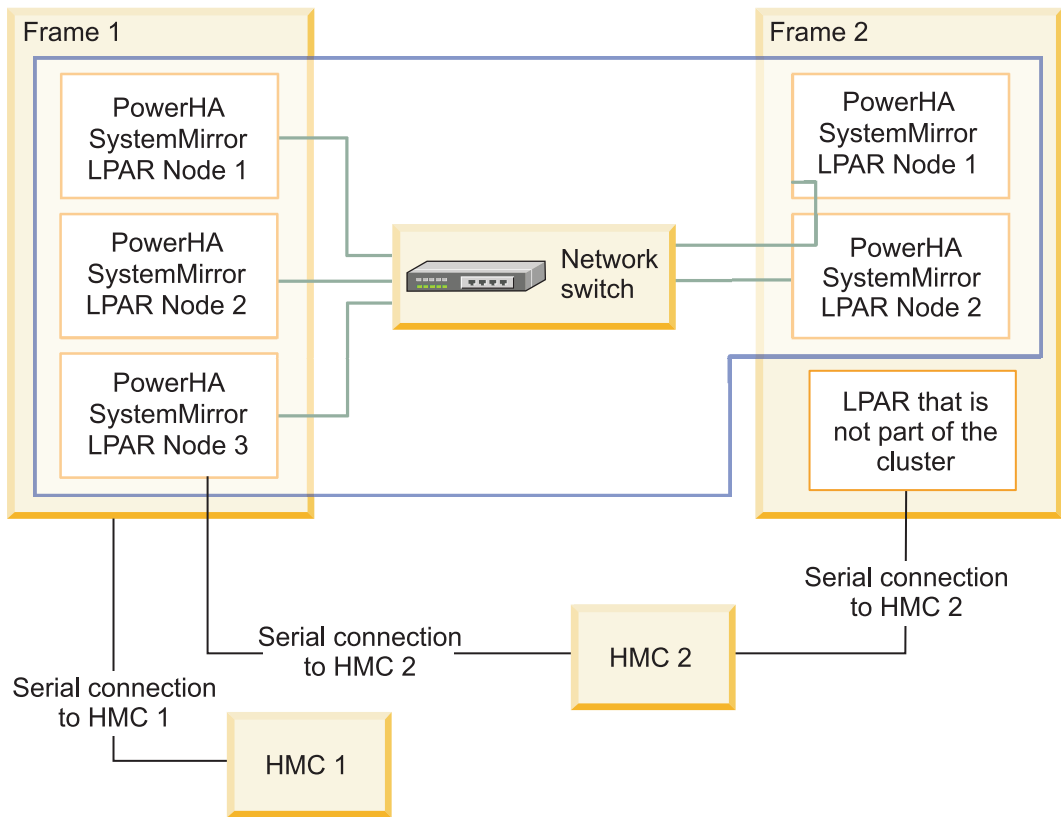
Frame 1

PowerHA SystemMirror LPAR Node 1

PowerHA SystemMirror LPAR Node 2

PowerHA SystemMirror LPAR Node 3

Network switch

Frame 2

PowerHA SystemMirror LPAR Node 1

PowerHA SystemMirror LPAR Node 2

LPAR that is not part of the cluster

Serial connection to HMC 2

Serial connection to HMC 2

HMC 2

Serial connection to HMC 1

HMC 1